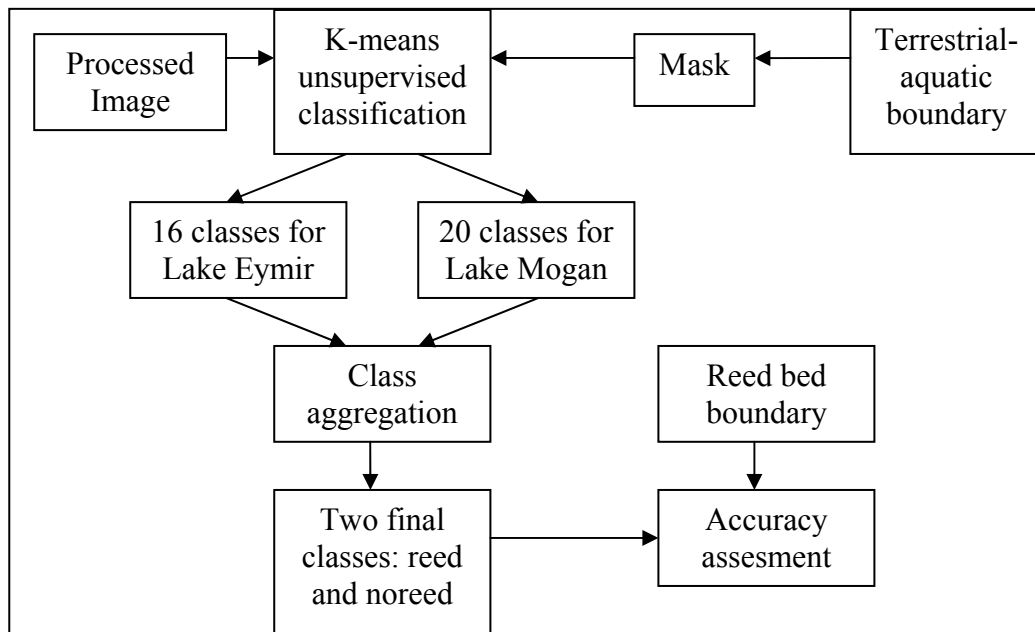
Processed Image

K-means unsupervised classification

Mask

Terrestrial-aquatic boundary

16 classes for Lake Eymir

20 classes for Lake Mogan

Class aggregation

Reed bed boundary

Two final classes: reed and noreed

Accuracy assesment